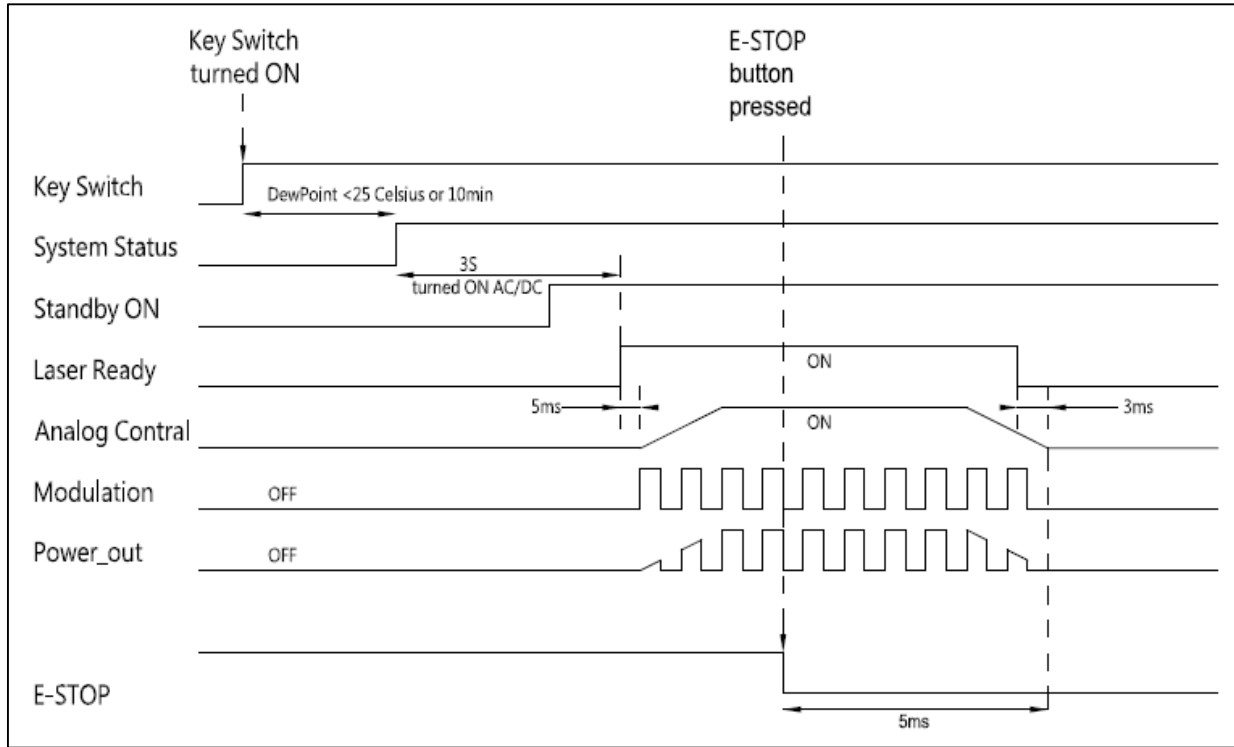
Key Switch turned ON

E-STOP button pressed

Key Switch

DewPoint <25 Celsius or 10min

System Status

3S
turned ON AC/DC

Standby ON

Laser Ready

ON

5ms

3ms

Analog Contral

ON

Modulation

OFF

Power_out

OFF

E-STOP

5ms